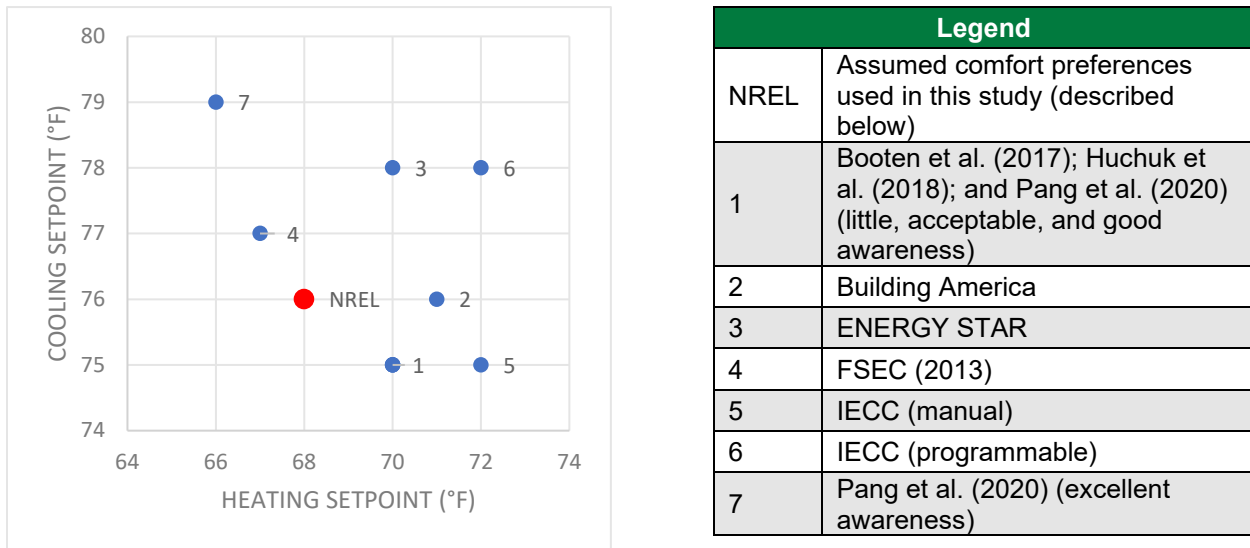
COOLING SETPOINT (°F)

80
79
78
77
76
75
74

64 66 68 70 72 74

HEATING SETPOINT (°F)

7
3
6
4
NREL
2
1
5

| Legend | |
|---|---|
| NREL | Assumed comfort preferences used in this study (described below) |
| 1 | Booten et al. (2017); Huchuk et al. (2018); and Pang et al. (2020) (little, acceptable, and good awareness) |
| 2 | Building America |
| 3 | ENERGY STAR |
| 4 | FSEC (2013) |
| 5 | IECC (manual) |
| 6 | IECC (programmable) |
| 7 | Pang et al. (2020) (excellent awareness) |